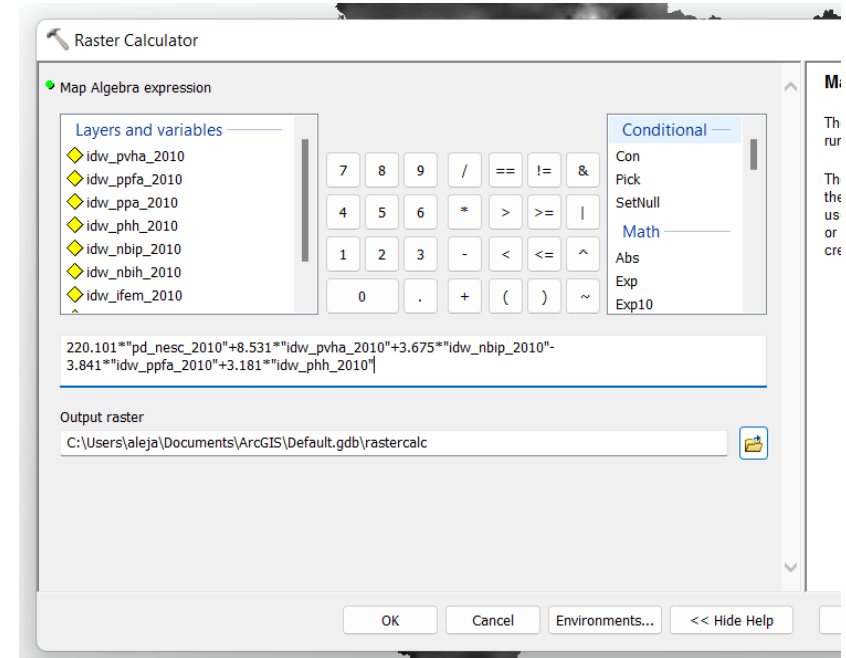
Raster Calculator

Map Algebra expression

Layers and variables
idw_pvha_2010
idw_ppfa_2010
idw_ppa_2010
idw_phh_2010
idw_nbip_2010
idw_nbih_2010
idw_ifem_2010

| 7 | 8 | 9 | / | == | != | & |
|---|---|---|---|---|---|---|
| 4 | 5 | 6 | * | > | >= | \| |
| 1 | 2 | 3 | - | < | <= | ^ |
| 0 | | . | + | ( | ) | ~ |

Conditional
Con
Pick
SetNull
Math
Abs
Exp
Exp10

220.101*"pd_nesc_2010"+8.531*"idw_pvha_2010"+3.675*"idw_nbip_2010"-3.841*"idw_ppfa_2010"+3.181*"idw_phh_2010"

Output raster
C:\Users\aleja\Documents\ArcGIS\Default.gdb\rastercalc

Ma
The
rur
The
the
use
or
cre

OK
Cancel
Environments...
<< Hide Help